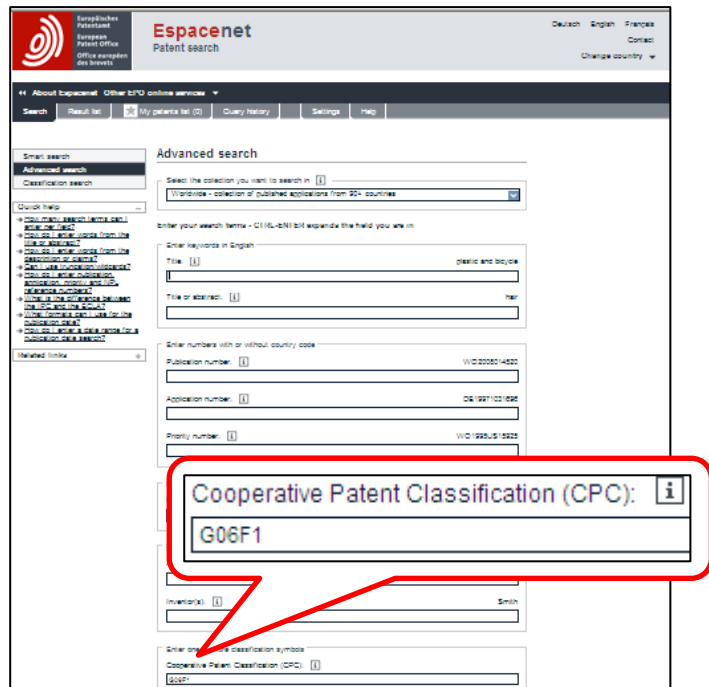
Europäisches Patentamt
European Patent Office
Office européen des brevets

Espacenet
Patent search

Deutsch English Français
Contact
Change country

About Espacenet Other EPO online services

Search | Result list | My patents list (0) | Query history | Settings | Help

Smart search
Advanced search
Classification search

Quick help
How many search terms can I enter per field?
How do I enter words from the title or abstract?
How do I enter words from the description or claims?
Can I use truncation/wildcards?
How do I enter publication, application, priority and NPL reference numbers?
What is the difference between the IPC and the ECLA?
What formats can I use for the publication date?
How do I enter a date range for a publication date search?

Related links

Advanced search

Select the collection you want to search in
Worldwide - collection of published applications from 90+ countries

Enter your search terms - CTRL-ENTER expands the field you are in

Enter keywords in English

Title: plastic and bicycle

Title or abstract: hair

Enter numbers with or without country code

Publication number: WO2008014520

Application number: DE19971031696

Priority number: WO1995US15925

Cooperative Patent Classification (CPC):
G06F1

Inventor(s): Smith

Enter one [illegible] classification symbols

Cooperative Patent Classification (CPC):
G06F1